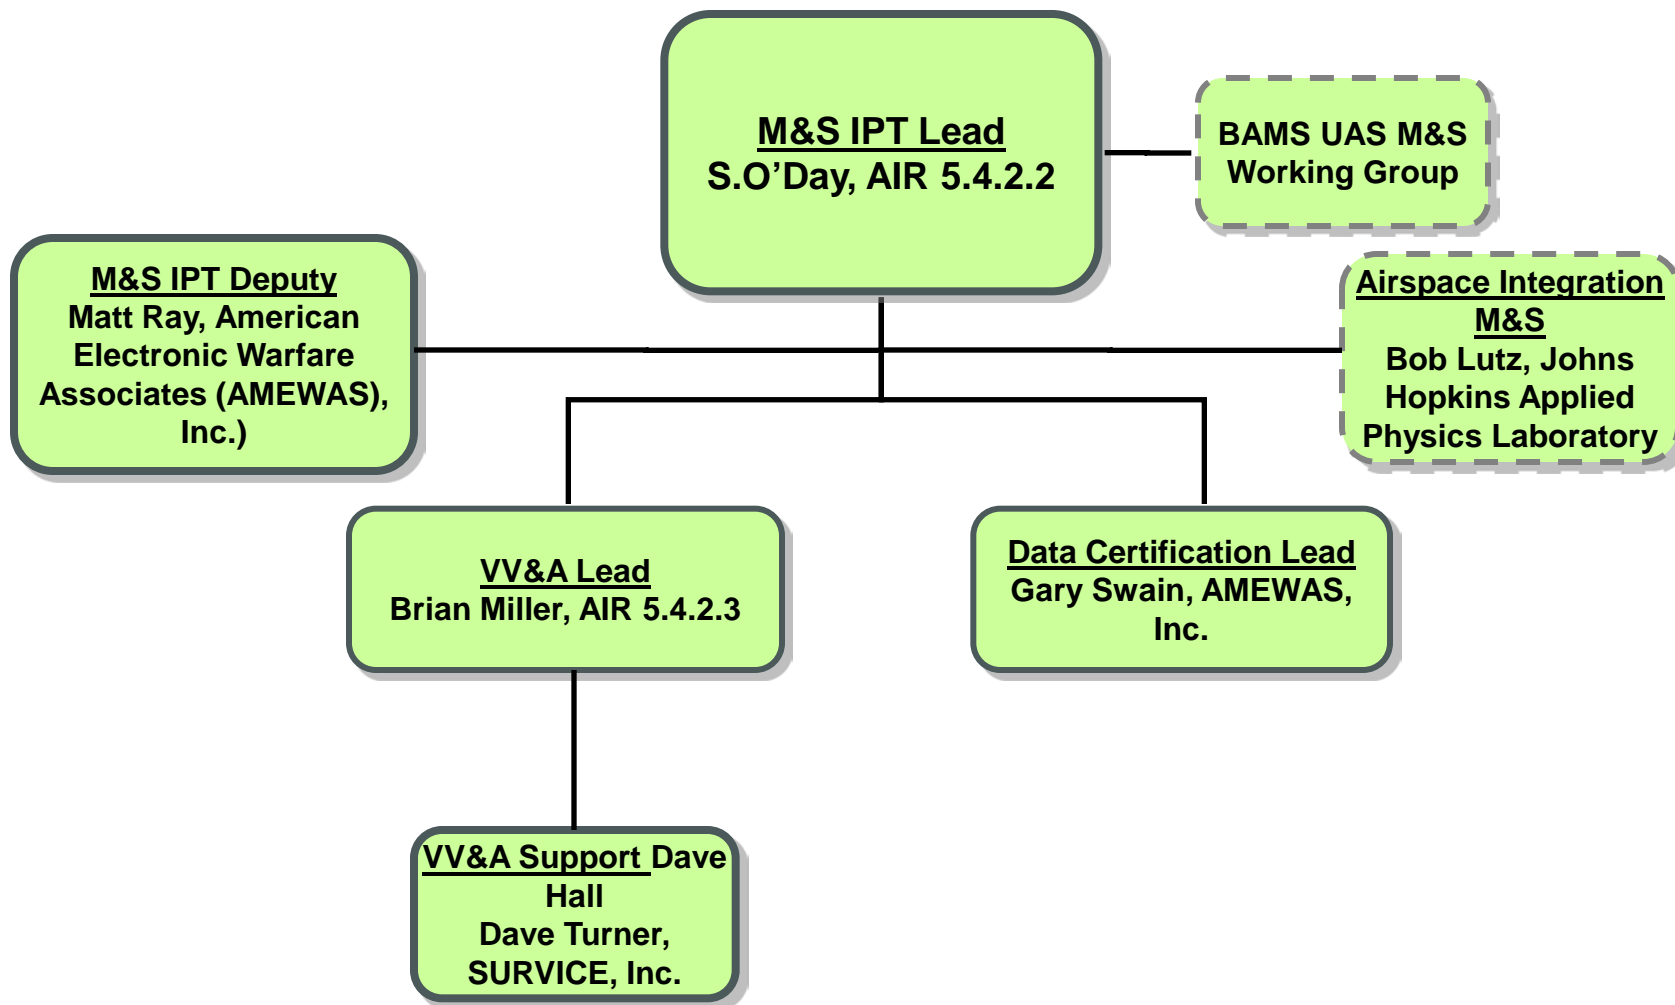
M&S IPT Lead
S.O’Day, AIR 5.4.2.2

BAMS UAS M&S Working Group

M&S IPT Deputy
Matt Ray, American Electronic Warfare Associates (AMEWAS), Inc.)

Airspace Integration M&S
Bob Lutz, Johns Hopkins Applied Physics Laboratory

VV&A Lead
Brian Miller, AIR 5.4.2.3

Data Certification Lead
Gary Swain, AMEWAS, Inc.

VV&A Support Dave Hall
Dave Turner, SURVICE, Inc.